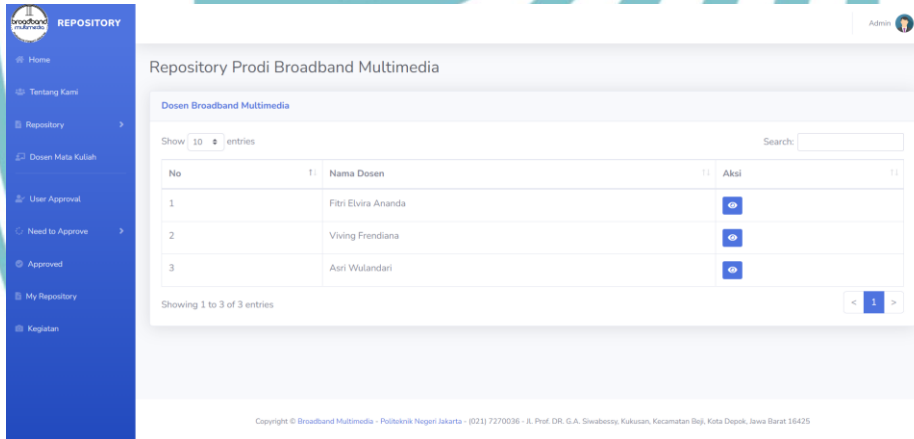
broadband multimedia REPOSITORY

Home
Tentang Kami
Repository
Dosen Mata Kuliah
User Approval
Need to Approve
Approved
My Repository
Kegiatan

Admin

Repository Prodi Broadband Multimedia

Dosen Broadband Multimedia

Show 10 entries

Search:

| No | Nama Dosen | Aksi |
|---|---|---|
| 1 | Fitri Elvira Ananda | |
| 2 | Viving Frendiana | |
| 3 | Asri Wulandari | |

Showing 1 to 3 of 3 entries

< 1 >

Copyright © Broadband Multimedia - Politeknik Negeri Jakarta - (021) 7270036 - Jl. Prof. DR. G.A. Siwabessy, Kukusan, Kecamatan Beji, Kota Depok, Jawa Barat 16425